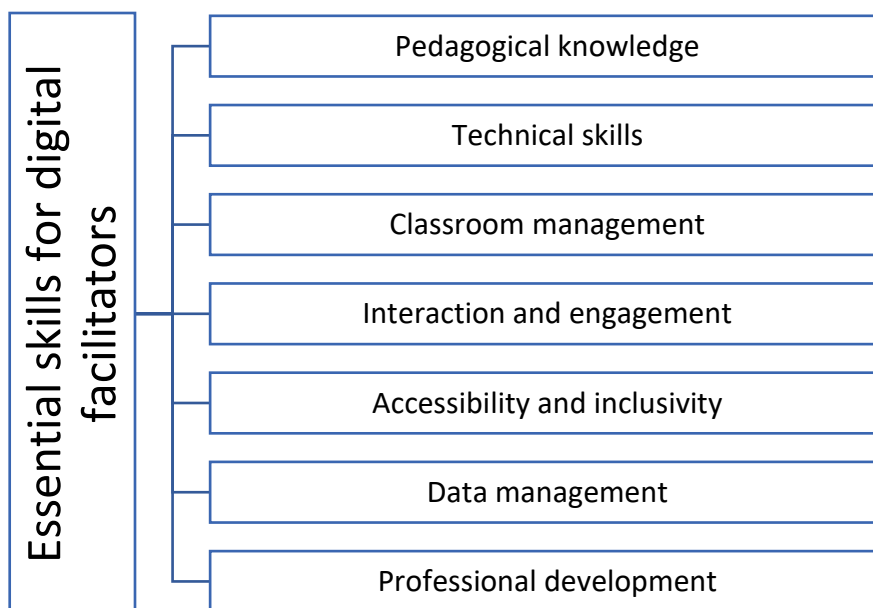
Essential skills for digital facilitators

Pedagogical knowledge

Technical skills

Classroom management

Interaction and engagement

Accessibility and inclusivity

Data management

Professional development